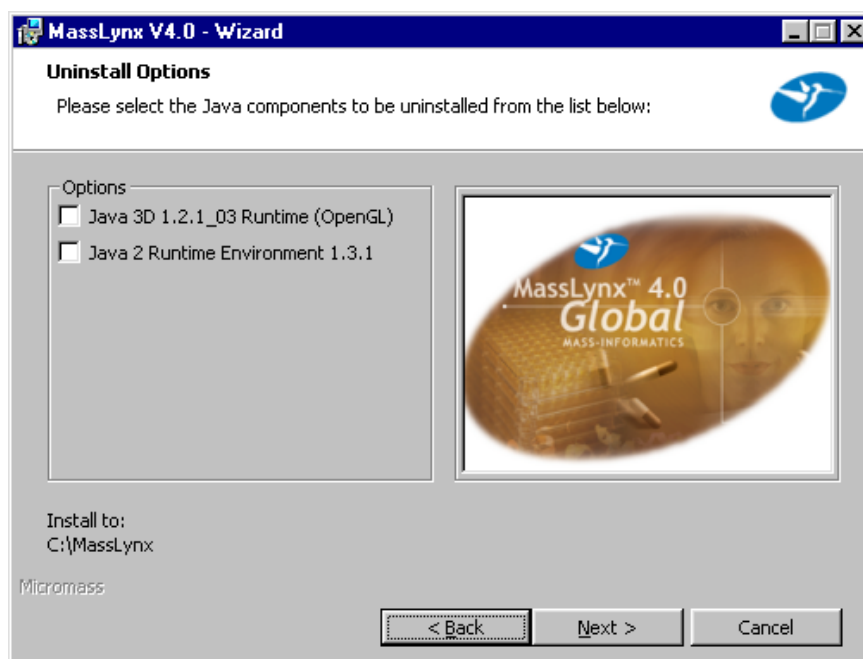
MassLynx V4.0 - Wizard

Uninstall Options

Please select the Java components to be uninstalled from the list below:

Options

Java 3D 1.2.1_03 Runtime (OpenGL)

Java 2 Runtime Environment 1.3.1

MassLynx™ 4.0
Global
MASS-INFORMATICS

Install to:
C:\MassLynx

Micromass

< Back

Next >

Cancel